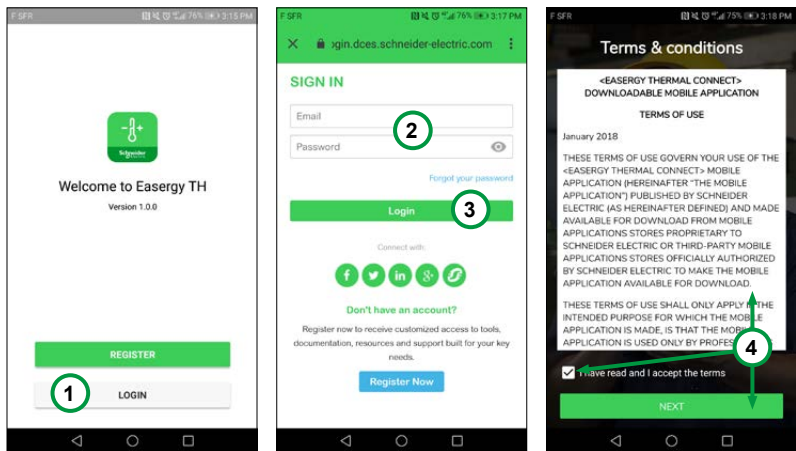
F SFR 76% 3:15 PM

Schneider

Welcome to Easergy TH

Version 1.0.0

REGISTER

1

LOGIN

F SFR 76% 3:17 PM

✕ ogin.dces.schneider-electric.com

SIGN IN

Email

2

Password

Forgot your password

Login

3

Connect with:

Don't have an account?

Register now to receive customized access to tools, documentation, resources and support built for your key needs.

Register Now

F SFR 75% 3:18 PM

Terms & conditions

<EASERGY THERMAL CONNECT> DOWNLOADABLE MOBILE APPLICATION

TERMS OF USE

January 2018

THESE TERMS OF USE GOVERN YOUR USE OF THE <EASERGY THERMAL CONNECT> MOBILE APPLICATION (HEREINAFTER "THE MOBILE APPLICATION") PUBLISHED BY SCHNEIDER ELECTRIC (AS HEREINAFTER DEFINED) AND MADE AVAILABLE FOR DOWNLOAD FROM MOBILE APPLICATIONS STORES PROPRIETARY TO SCHNEIDER ELECTRIC OR THIRD-PARTY MOBILE APPLICATIONS STORES OFFICIALLY AUTHORIZED BY SCHNEIDER ELECTRIC TO MAKE THE MOBILE APPLICATION AVAILABLE FOR DOWNLOAD.

THESE TERMS OF USE SHALL ONLY APPLY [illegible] THE INTENDED PURPOSE FOR WHICH THE MOBILE APPLICATION IS MADE, IS THAT THE MOB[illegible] APPLICATION IS USED ONLY BY PROFE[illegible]

4

I have read and I accept the terms

NEXT